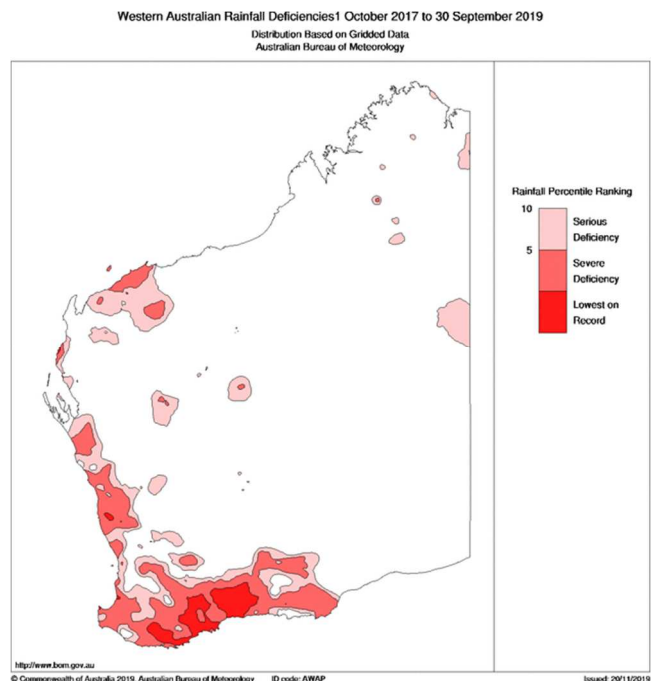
Western Australian Rainfall Deficiencies1 October 2017 to 30 September 2019
Distribution Based on Gridded Data
Australian Bureau of Meteorology

Rainfall Percentile Ranking

10
Serious Deficiency
5
Severe Deficiency
Lowest on Record

http://www.bom.gov.au
© Commonwealth of Australia 2019, Australian Bureau of Meteorology ID code: AWAP Issued: 29/11/2019